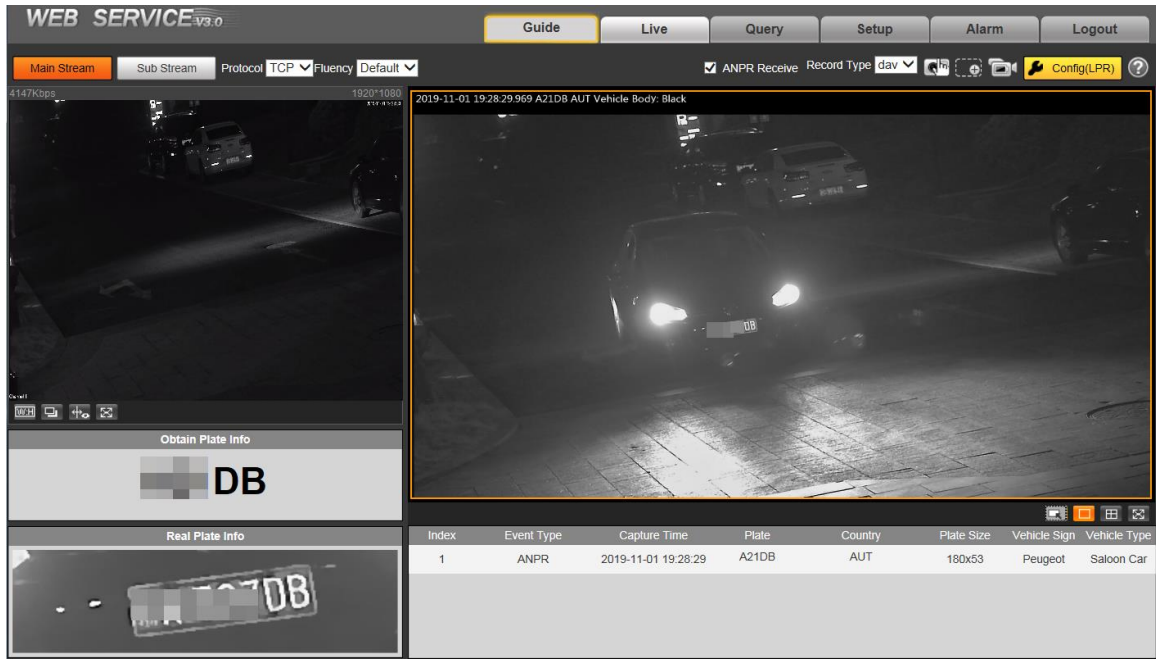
WEB SERVICE V3.0

Guide Live Query Setup Alarm Logout

Main Stream Sub Stream Protocol TCP Fluency Default

ANPR Receive Record Type dav Config(LPR)

4147Kbps 1920*1080

2019-11-01 19:28:29.969 A21DB AUT Vehicle Body: Black

Obtain Plate Info

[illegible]DB

Real Plate Info

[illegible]DB

| Index | Event Type | Capture Time | Plate | Country | Plate Size | Vehicle Sign | Vehicle Type |
|---|---|---|---|---|---|---|---|
| 1 | ANPR | 2019-11-01 19:28:29 | A21DB | AUT | 180x53 | Peugeot | Saloon Car |